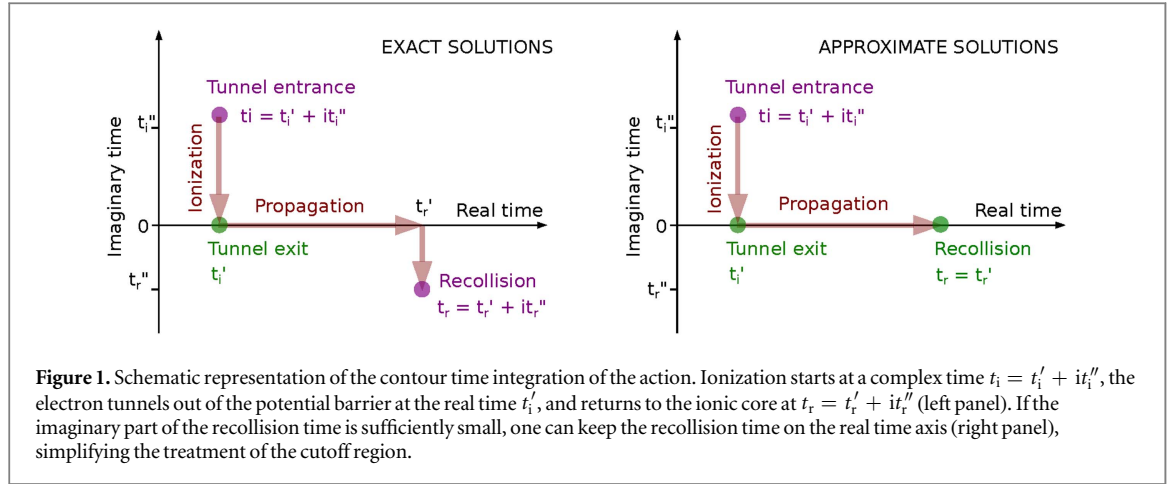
EXACT SOLUTIONS

Tunnel entrance

$t_i''$

ti = $t_i'$ + i$t_i''$

Imaginary time

Ionization

Propagation

$t_r'$

Real time

0

Tunnel exit

$t_i'$

$t_r''$

Recollision

$t_r = t_r' + it_r''$

APPROXIMATE SOLUTIONS

Tunnel entrance

$t_i''$

ti = $t_i'$ + i$t_i''$

Imaginary time

Ionization

Propagation

Real time

0

Tunnel exit

$t_i'$

Recollision

$t_r = t_r'$

$t_r''$

**Figure 1.** Schematic representation of the contour time integration of the action. Ionization starts at a complex time $t_i = t_i' + it_i''$, the electron tunnels out of the potential barrier at the real time $t_i'$, and returns to the ionic core at $t_r = t_r' + it_r''$ (left panel). If the imaginary part of the recollision time is sufficiently small, one can keep the recollision time on the real time axis (right panel), simplifying the treatment of the cutoff region.